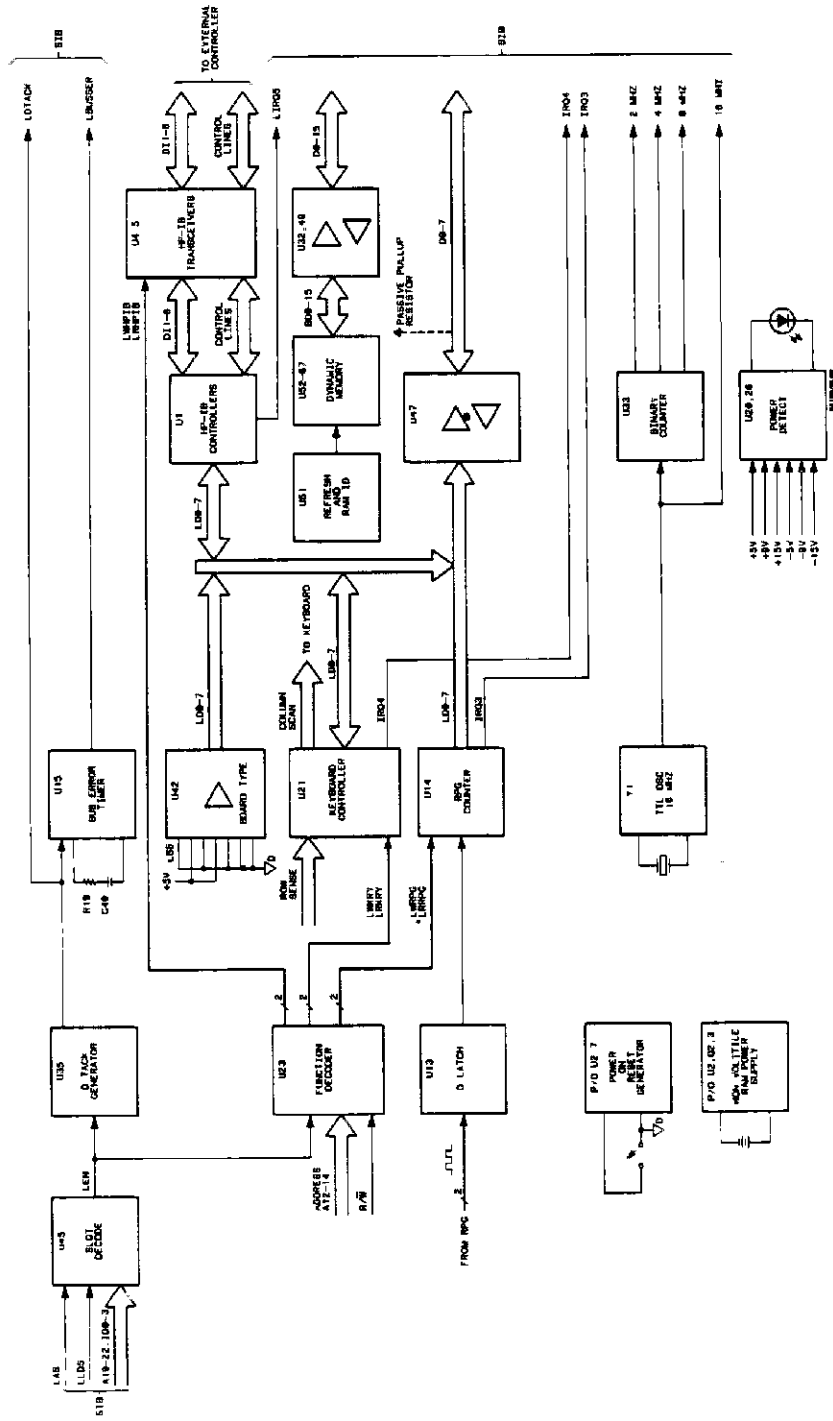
SIB
LDTACK
LBUSSER
TO EXTERNAL CONTROLLER
SIB
DI1-8
CONTROL LINES
LIRQ5
D0-15
IRQ4
IRQ3
2 MHZ
4 MHZ
8 MHZ
16 MHZ
U4 5
HP-IB TRANSCEIVERS
LWRPIB
LRRPIB
DI1-8
CONTROL LINES
U1
HP-IB CONTROLLERS
U32-40
BD0-15
U52-67
DYNAMIC MEMORY
PASSIVE PULLUP RESISTOR
D0-7
U47
U51
REFRESH AND RAM ID
U33
BINARY COUNTER
U20,26
POWER DETECT
+5V
+9V
+15V
-5V
-9V
-15V
LD0-7
TO KEYBOARD
COLUMN SCAN
LD0-7
LD0-7
IRQ4
LD0-7
IRQ3
U15
BUS ERROR TIMER
R19
C40
U42
BOARD TYPE
+5V
L56
U21
KEYBOARD CONTROLLER
ROW SENSE
LWRKY
LRRKY
U14
RPG COUNTER
LWRRPG
LRRPC
Y1
TTL OSC 16 MHZ
U35
D TACK GENERATOR
LEN
2
2
2
U23
FUNCTION DECODER
ADDRESS A12-14
R/$\overline{W}$
U13
D LATCH
2
FROM RPG
P/O U2 7
POWER ON RESET GENERATOR
P/O U2,U2,3
NON-VOLTILE RAM POWER SUPPLY
U45
SLOT DECODE
LAS
LLDS
A19-22,1D0-3
SIB